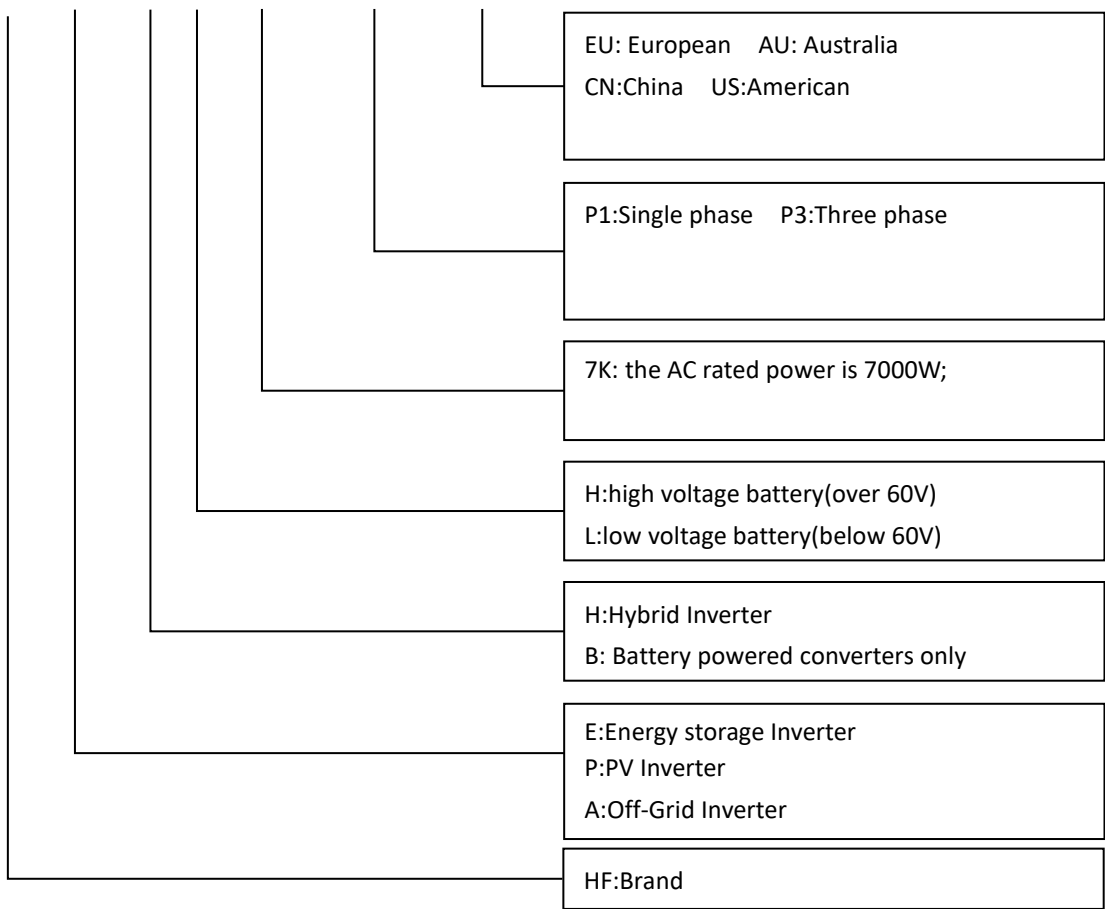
EU: European AU: Australia
CN:China US:American

P1:Single phase P3:Three phase

7K: the AC rated power is 7000W;

H:high voltage battery(over 60V)
L:low voltage battery(below 60V)

H:Hybrid Inverter
B: Battery powered converters only

E:Energy storage Inverter
P:PV Inverter
A:Off-Grid Inverter

HF:Brand